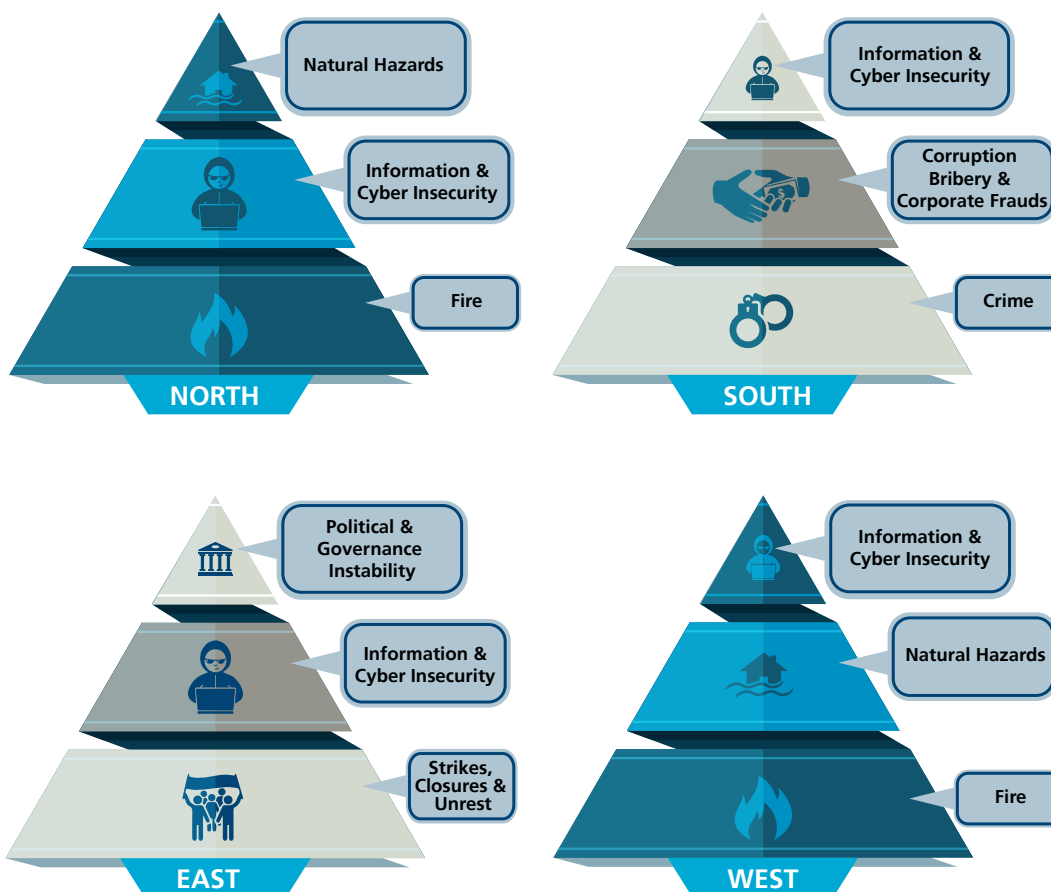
Natural Hazards

Information & Cyber Insecurity

Fire

NORTH

Information & Cyber Insecurity

Corruption Bribery & Corporate Frauds

Crime

SOUTH

Political & Governance Instability

Information & Cyber Insecurity

Strikes, Closures & Unrest

EAST

Information & Cyber Insecurity

Natural Hazards

Fire

WEST